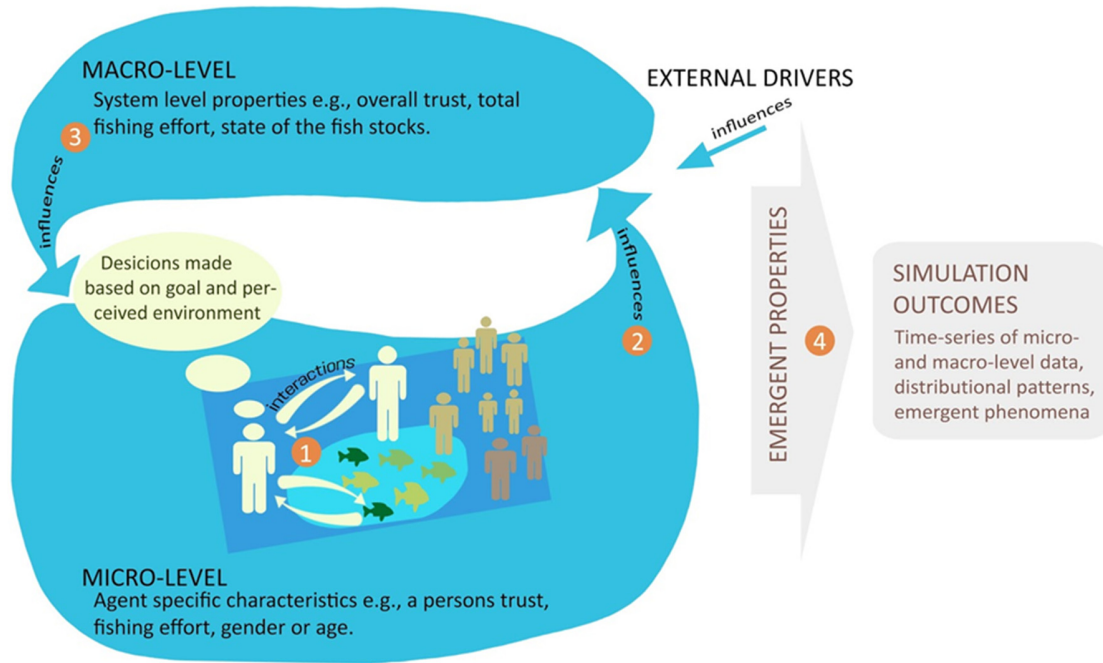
MACRO-LEVEL
System level properties e.g., overall trust, total fishing effort, state of the fish stocks.

3

EXTERNAL DRIVERS

influences

influences

Desicions made based on goal and perceived environment

influences

2

EMERGENT PROPERTIES

4

SIMULATION OUTCOMES
Time-series of micro- and macro-level data, distributional patterns, emergent phenomena

interactions

1

MICRO-LEVEL
Agent specific characteristics e.g., a persons trust, fishing effort, gender or age.